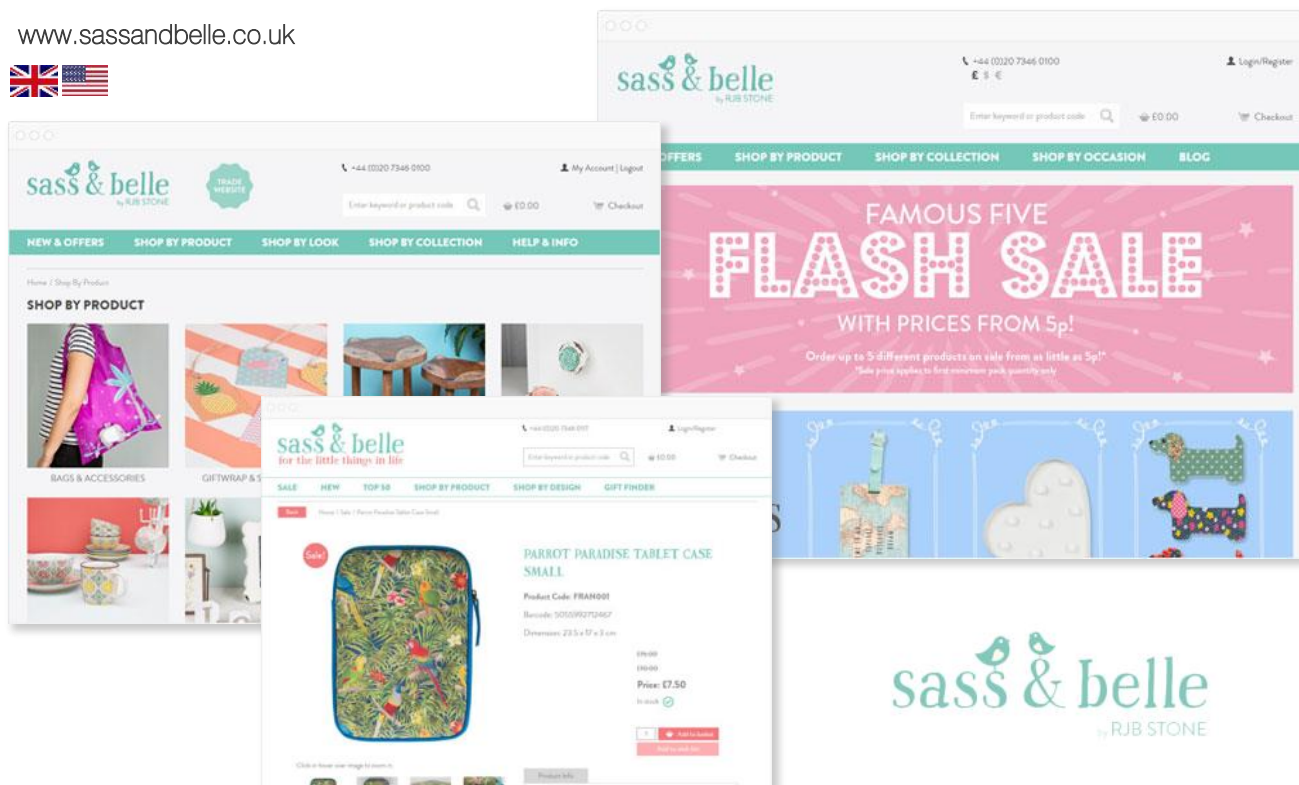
www.sassandbelle.co.uk

sass & belle by RJB STONE

+44 (0)20 7346 0100

£ $ €

Login/Register

Enter keyword or product code

£0.00

Checkout

OFFERS SHOP BY PRODUCT SHOP BY COLLECTION SHOP BY OCCASION BLOG

FAMOUS FIVE

FLASH SALE

WITH PRICES FROM 5p!

Order up to 5 different products on sale from as little as 5p!*

*Sale price applies to first minimum pack quantity only

sass & belle by RJB STONE

TRADE WEBSITE

+44 (0)20 7346 0100

My Account | Logout

Enter keyword or product code

£0.00

Checkout

NEW & OFFERS SHOP BY PRODUCT SHOP BY LOOK SHOP BY COLLECTION HELP & INFO

Home / Shop By Product

SHOP BY PRODUCT

BAGS & ACCESSORIES

GIFTWRAP & S

sass & belle
for the little things in life

+44 (0)20 7346 0117

Login/Register

Enter keyword or product code

£0.00

Checkout

SALE NEW TOP 50 SHOP BY PRODUCT SHOP BY DESIGN GIFT FINDER

Back

Home / Sale / Parrot Paradise Tablet Case Small

Sale!

PARROT PARADISE TABLET CASE SMALL

Product Code: FRAN001

Barcode: 5055992712467

Dimensions: 23.5 x 17 x 3 cm

£15.00

£10.00

Price: £7.50

In stock

1

Add to basket

Add to wish list

Click or hover over image to zoom in

Product Info

sass & belle by RJB STONE